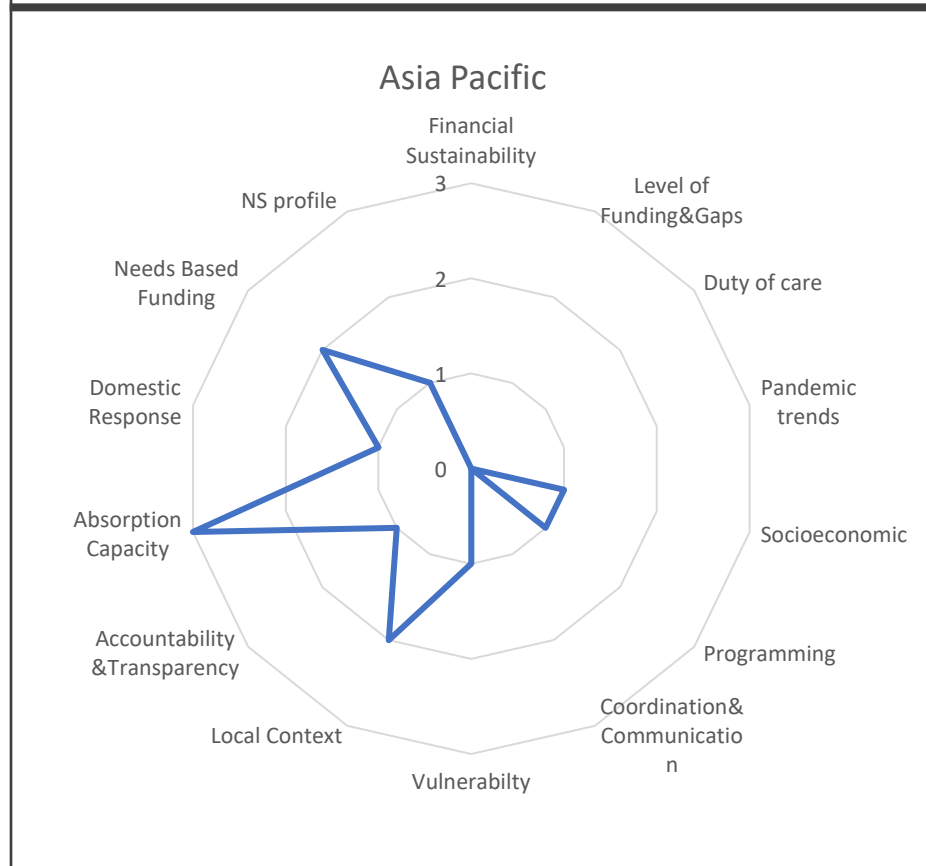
Asia Pacific

Financial Sustainability

3

2

1

0

Level of Funding&Gaps

Duty of care

Pandemic trends

Socioeconomic

Programming

Coordination& Communicatio n

Vulnerabilty

Local Context

Accountability &Transparency

Absorption Capacity

Domestic Response

Needs Based Funding

NS profile